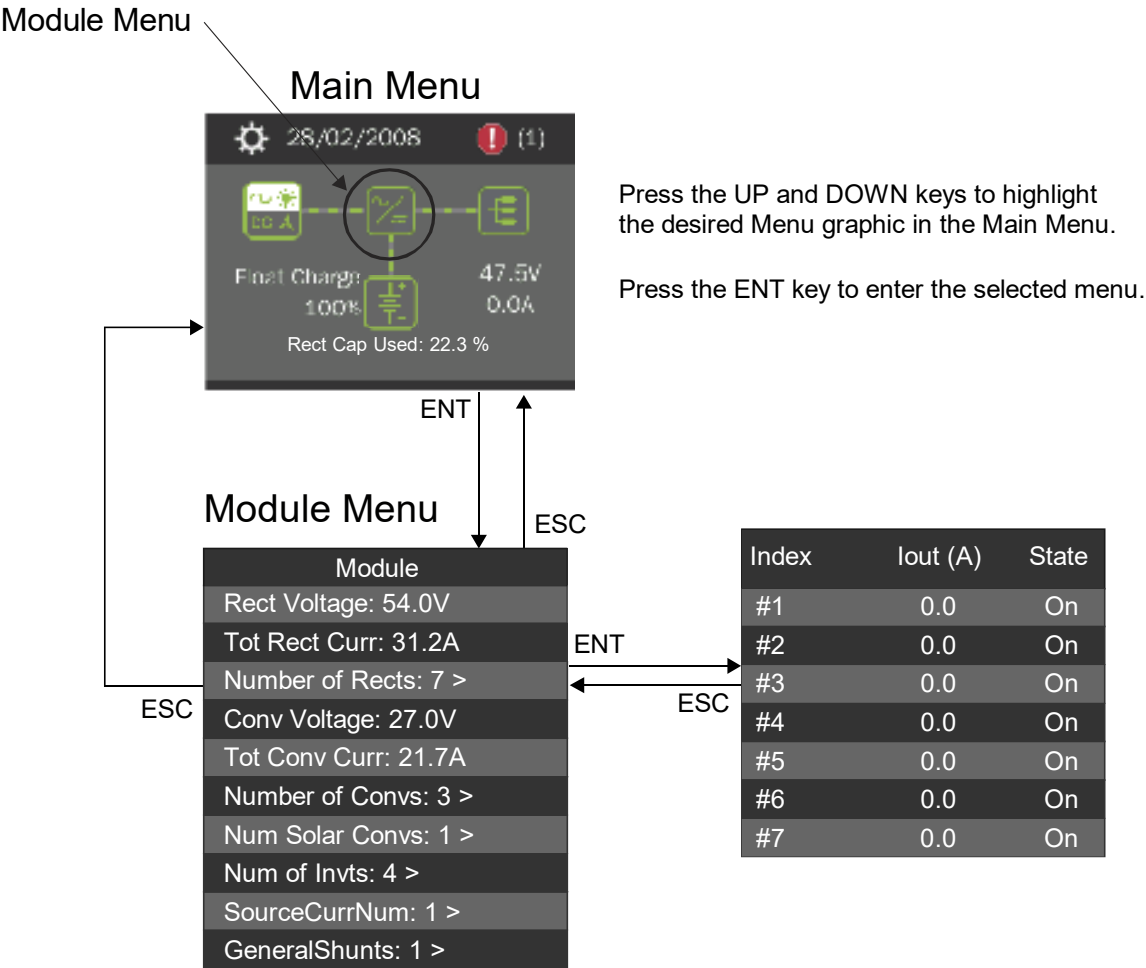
Module Menu

Main Menu

28/02/2008 (1)

Float Charge 100%

47.5V 0.0A

Rect Cap Used: 22.3 %

Press the UP and DOWN keys to highlight the desired Menu graphic in the Main Menu.

Press the ENT key to enter the selected menu.

ENT

ESC

Module Menu

Module
Rect Voltage: 54.0V
Tot Rect Curr: 31.2A
Number of Rects: 7 >
Conv Voltage: 27.0V
Tot Conv Curr: 21.7A
Number of Convs: 3 >
Num Solar Convs: 1 >
Num of Invts: 4 >
SourceCurrNum: 1 >
GeneralShunts: 1 >

ESC

ENT

ESC

| Index | Iout (A) | State |
|---|---|---|
| #1 | 0.0 | On |
| #2 | 0.0 | On |
| #3 | 0.0 | On |
| #4 | 0.0 | On |
| #5 | 0.0 | On |
| #6 | 0.0 | On |
| #7 | 0.0 | On |